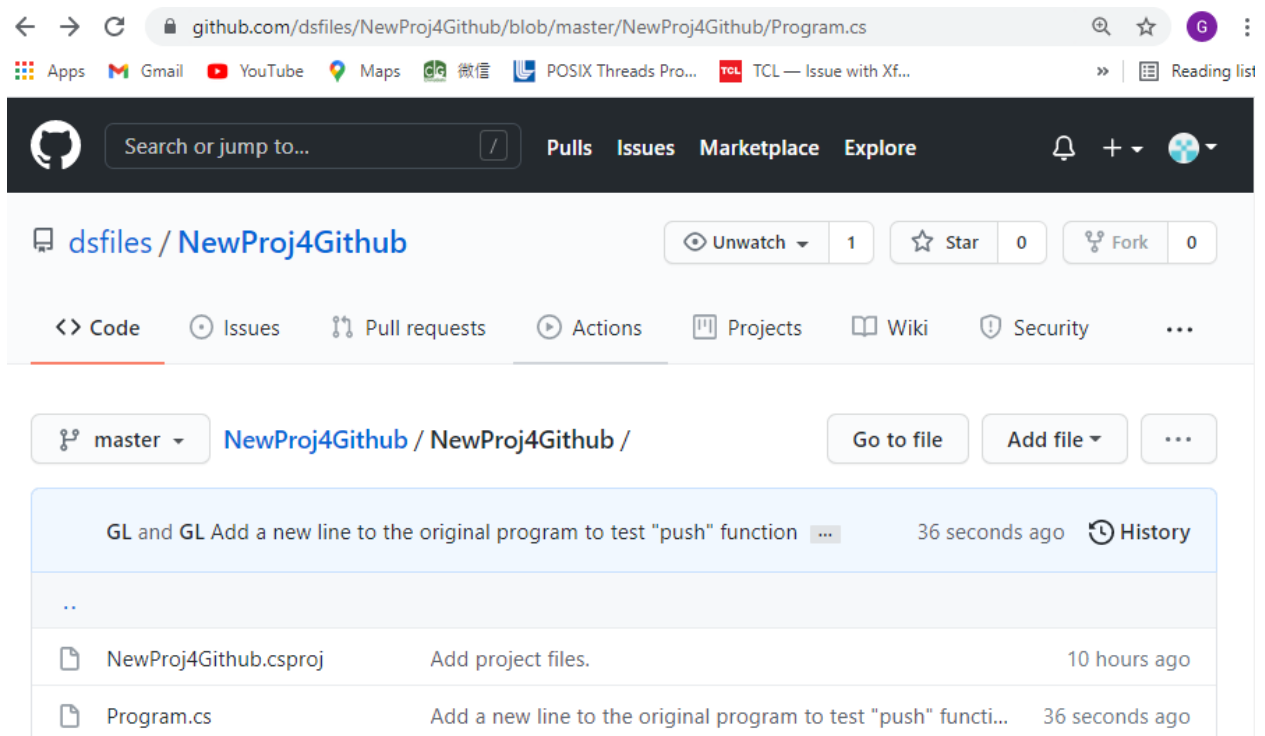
github.com/dsfiles/NewProj4Github/blob/master/NewProj4Github/Program.cs

G

Apps Gmail YouTube Maps 微信 POSIX Threads Pro... TCL — Issue with Xf... » Reading list

Search or jump to... / Pulls Issues Marketplace Explore

dsfiles / NewProj4Github

Unwatch 1 Star 0 Fork 0

Code Issues Pull requests Actions Projects Wiki Security ...

master NewProj4Github / NewProj4Github /

Go to file Add file ...

GL and GL Add a new line to the original program to test "push" function ... 36 seconds ago History

..

| NewProj4Github.csproj | Add project files. | 10 hours ago |
|---|---|---|
| Program.cs | Add a new line to the original program to test "push" functi... | 36 seconds ago |